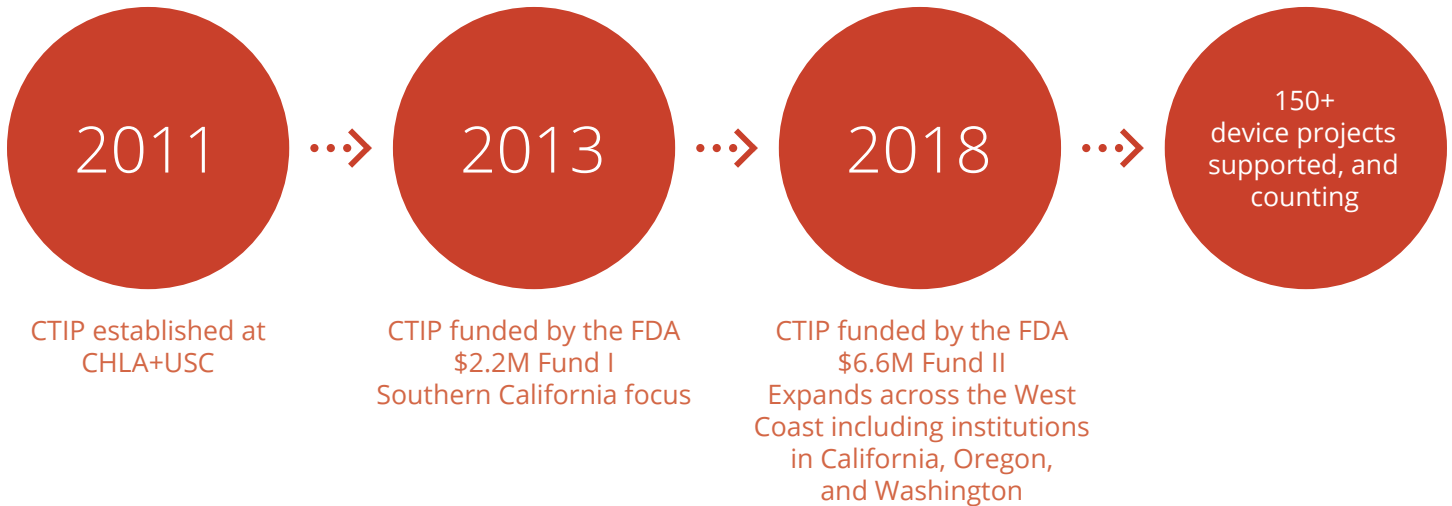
2011

2013

2018

150+ device projects supported, and counting

CTIP established at CHLA+USC

CTIP funded by the FDA
\$2.2M Fund I
Southern California focus

CTIP funded by the FDA
\$6.6M Fund II
Expands across the West Coast including institutions in California, Oregon, and Washington